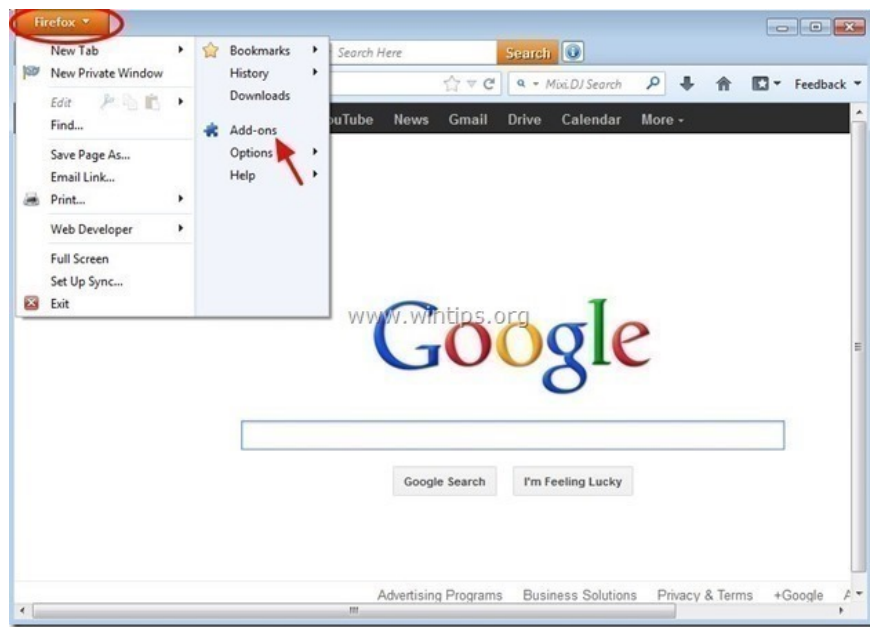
Firefox

New Tab
New Private Window
Edit
Find...
Save Page As...
Email Link...
Print...
Web Developer
Full Screen
Set Up Sync...
Exit

Bookmarks
History
Downloads
Add-ons
Options
Help

Search Here
Search

Mixi.DJ Search

Feedback

ouTube News Gmail Drive Calendar More

www.wintips.org

Google

Google Search
I'm Feeling Lucky

Advertising Programs Business Solutions Privacy & Terms +Google